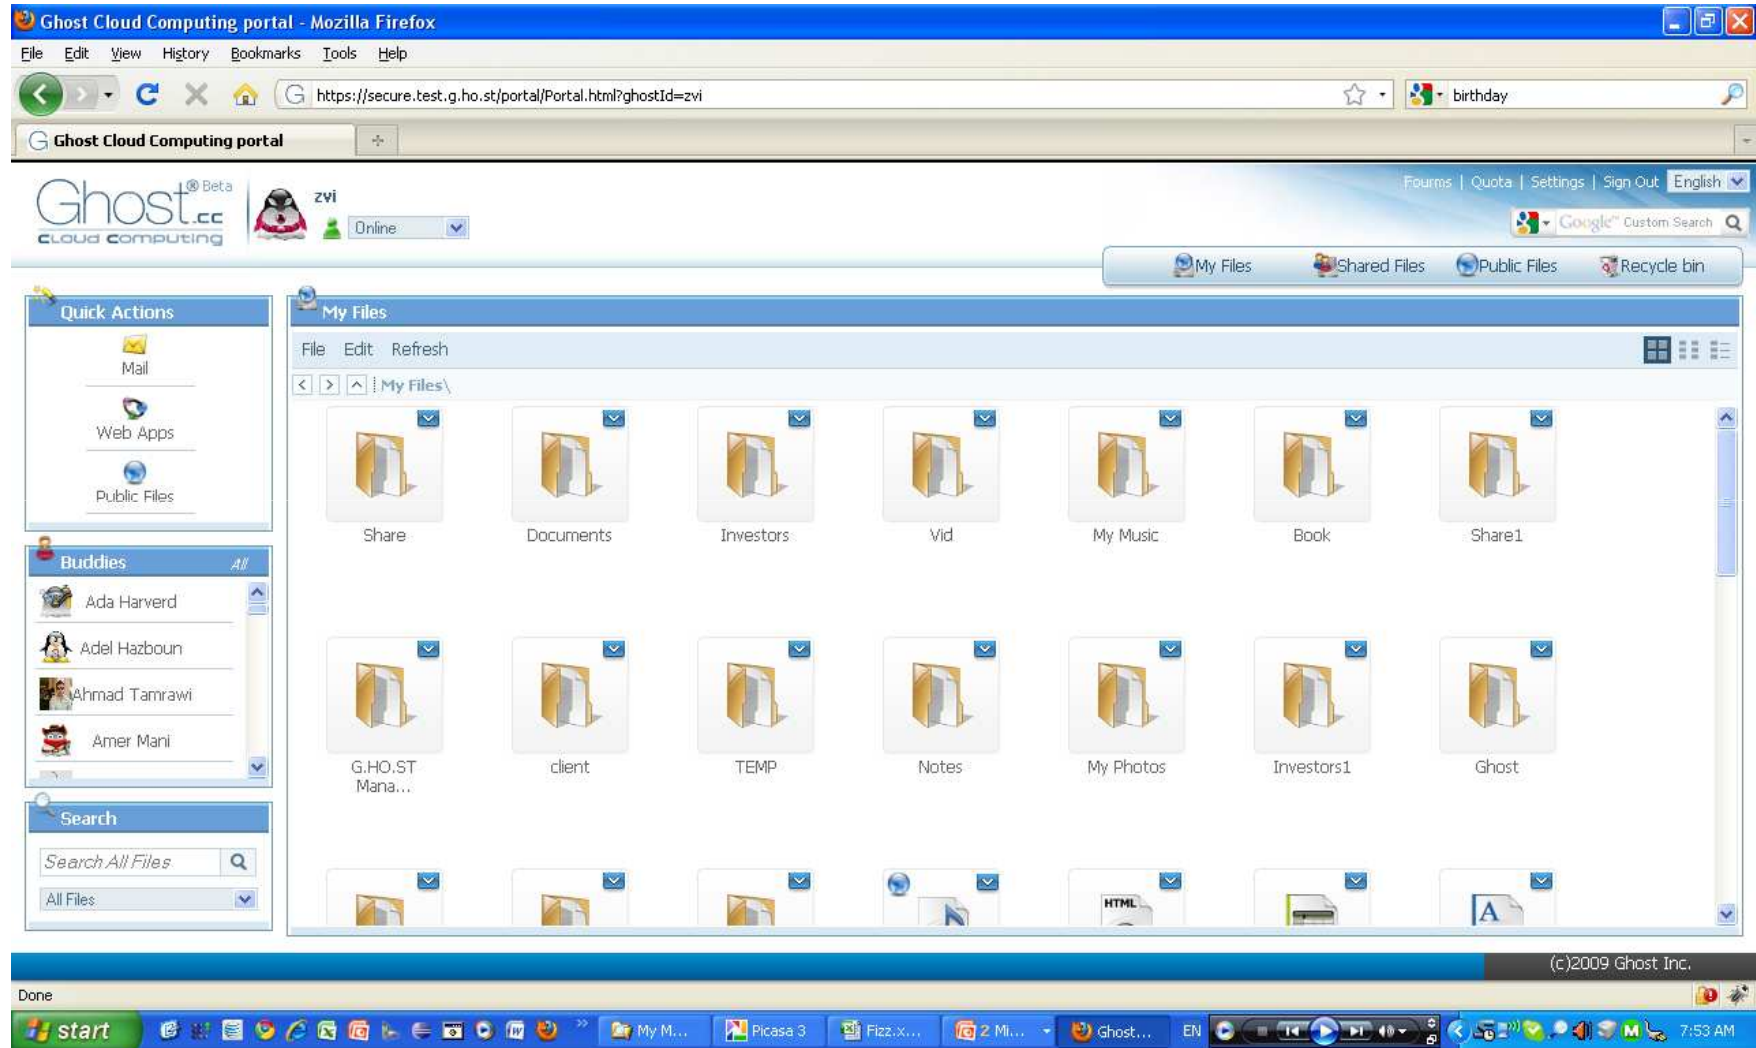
Ghost Cloud Computing portal - Mozilla Firefox

File Edit View History Bookmarks Tools Help

https://secure.test.g.ho.st/portal/Portal.html?ghostId=zvi

birthday

Ghost Cloud Computing portal

Ghost.cc Beta
CLOUD COMPUTING

zvi

Online

Forums | Quota | Settings | Sign Out English

Google Custom Search

My Files Shared Files Public Files Recycle bin

Quick Actions

Mail

Web Apps

Public Files

Buddies All

Ada Harverd

Adel Hazboun

Ahmad Tamrawi

Amer Mani

Search

Search All Files

All Files

My Files

File Edit Refresh

My Files\

Share

Documents

Investors

Vid

My Music

Book

Share1

G.HO.ST Mana...

client

TEMP

Notes

My Photos

Investors1

Ghost

HTML

A

(c)2009 Ghost Inc.

Done

start

My M...

Picasa 3

Fizz.x...

2 Mi...

Ghost...

EN

7:53 AM